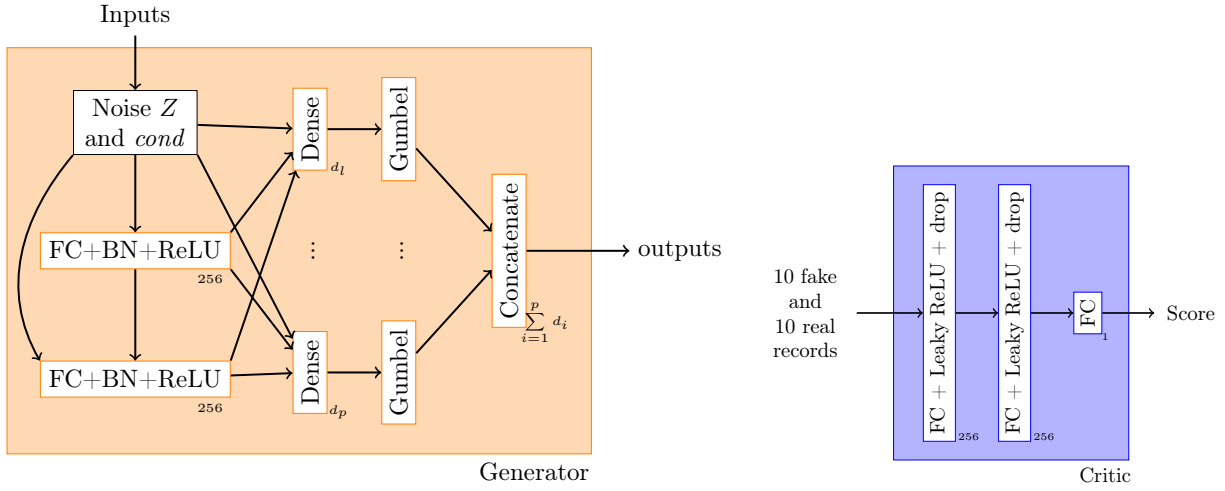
Inputs

Noise $Z$ and $cond$

FC+BN+ReLU
256

FC+BN+ReLU
256

Dense
$d_l$

⋮

Dense
$d_p$

Gumbel

⋮

Gumbel

Concatenate
$\sum_{i=1}^{p} d_i$

outputs

Generator

10 fake and 10 real records

FC + Leaky ReLU + drop
256

FC + Leaky ReLU + drop
256

FC
1

Score

Critic